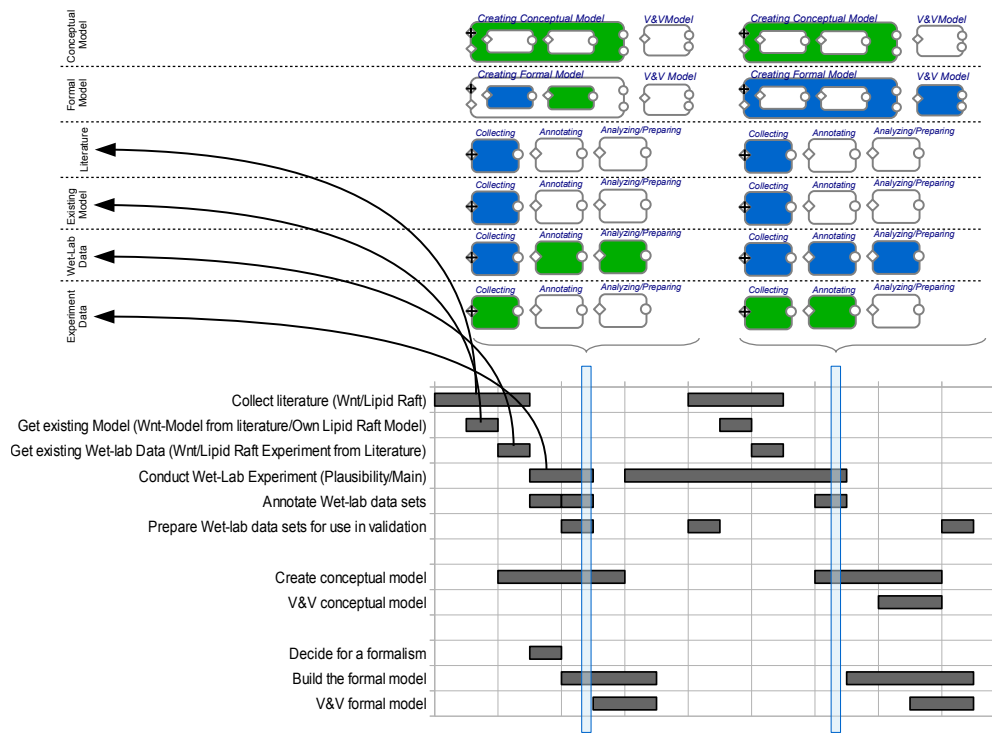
Conceptual Model

Creating Conceptual Model

V&VModel

Creating Conceptual Model

V&VModel

Formal Model

Creating Formal Model

V&V Model

Creating Formal Model

V&V Model

Literature

Collecting

Annotating

Analyzing/Preparing

Collecting

Annotating

Analyzing/Preparing

Existing Model

Collecting

Annotating

Analyzing/Preparing

Collecting

Annotating

Analyzing/Preparing

Wet-Lab Data

Collecting

Annotating

Analyzing/Preparing

Collecting

Annotating

Analyzing/Preparing

Experiment Data

Collecting

Annotating

Analyzing/Preparing

Collecting

Annotating

Analyzing/Preparing

Collect literature (Wnt/Lipid Raft)

Get existing Model (Wnt-Model from literature/Own Lipid Raft Model)

Get existing Wet-lab Data (Wnt/Lipid Raft Experiment from Literature)

Conduct Wet-Lab Experiment (Plausibility/Main)

Annotate Wet-lab data sets

Prepare Wet-lab data sets for use in validation

Create conceptual model

V&V conceptual model

Decide for a formalism

Build the formal model

V&V formal model